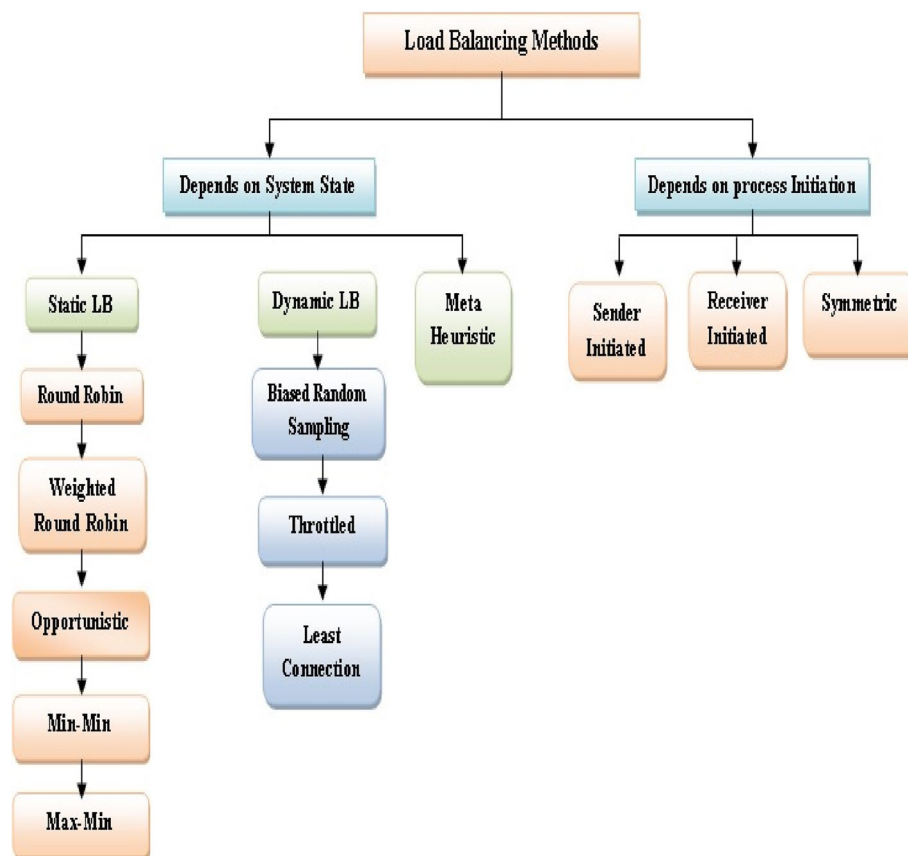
Load Balancing Methods

Depends on System State

Depends on process Initiation

Static LB

Dynamic LB

Meta Heuristic

Sender Initiated

Receiver Initiated

Symmetric

Round Robin

Biased Random Sampling

Weighted Round Robin

Throttled

Opportunistic

Least Connection

Min-Min

Max-Min